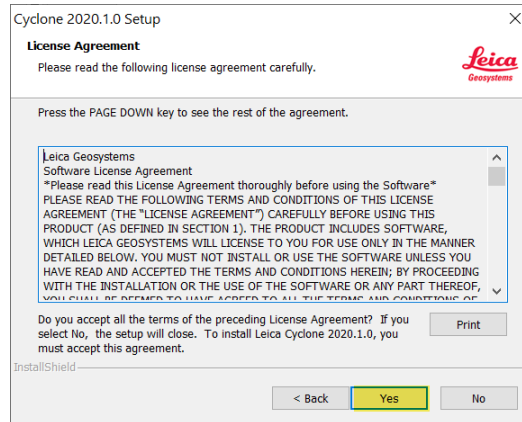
Cyclone 2020.1.0 Setup

License Agreement

Please read the following license agreement carefully.

Leica Geosystems

Press the PAGE DOWN key to see the rest of the agreement.

Leica Geosystems
Software License Agreement
*Please read this License Agreement thoroughly before using the Software*
PLEASE READ THE FOLLOWING TERMS AND CONDITIONS OF THIS LICENSE AGREEMENT (THE "LICENSE AGREEMENT") CAREFULLY BEFORE USING THIS PRODUCT (AS DEFINED IN SECTION 1). THE PRODUCT INCLUDES SOFTWARE, WHICH LEICA GEOSYSTEMS WILL LICENSE TO YOU FOR USE ONLY IN THE MANNER DETAILED BELOW. YOU MUST NOT INSTALL OR USE THE SOFTWARE UNLESS YOU HAVE READ AND ACCEPTED THE TERMS AND CONDITIONS HEREIN; BY PROCEEDING WITH THE INSTALLATION OR THE USE OF THE SOFTWARE OR ANY PART THEREOF, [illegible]

Do you accept all the terms of the preceding License Agreement? If you select No, the setup will close. To install Leica Cyclone 2020.1.0, you must accept this agreement.

Print

InstallShield

< Back

Yes

No